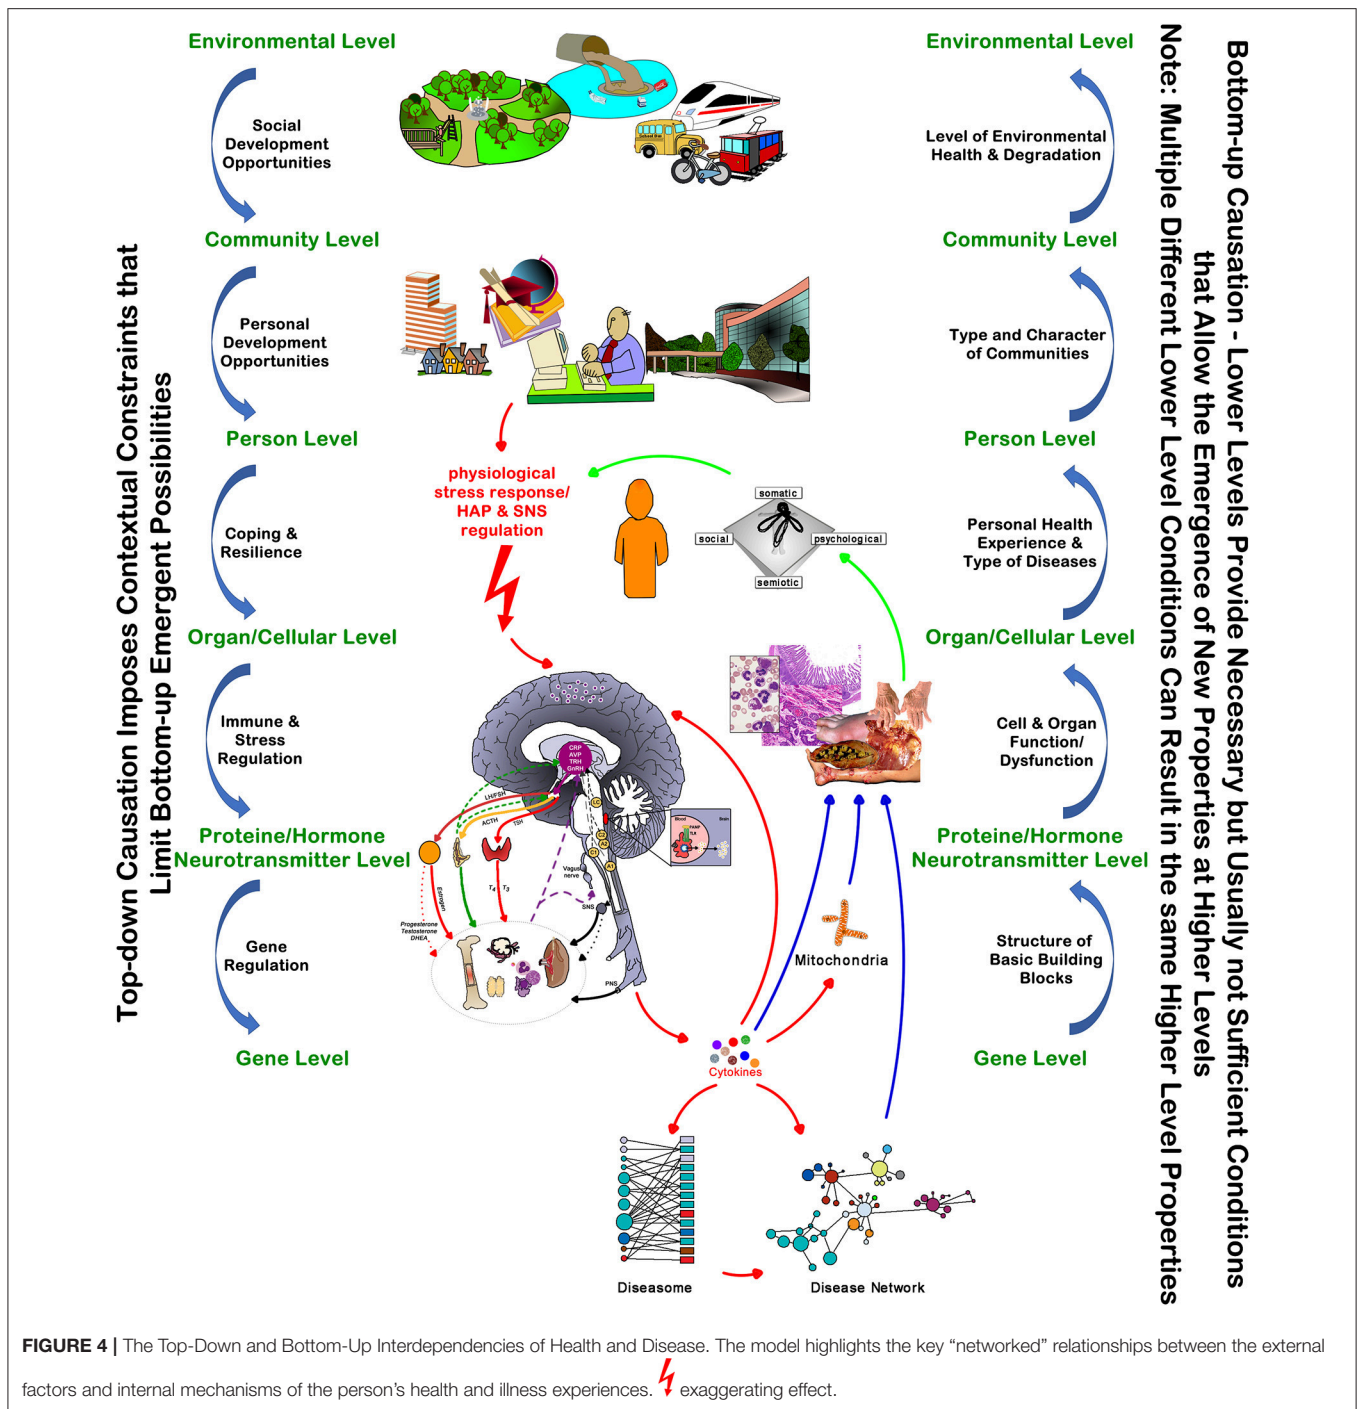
Top-down Causation Imposes Contextual Constraints that Limit Bottom-up Emergent Possibilities

Environmental Level

Social Development Opportunities

Community Level

Personal Development Opportunities

Person Level

Coping & Resilience

Organ/Cellular Level

Immune & Stress Regulation

Proteine/Hormone Neurotransmitter Level

Gene Regulation

Gene Level

physiological stress response/ HAP & SNS regulation

somatic

social

psychological

semiotic

CRP AVP TRH GnRH

LH/FSH

ACTH

TSH

LC

Vagus nerve

SNS

PNS

Estrogen

Progesterone Testosterone DHEA

$T_4$ $T_3$

Mitochondria

Cytokines

Diseasome

Disease Network

Environmental Level

Level of Environmental Health & Degradation

Community Level

Type and Character of Communities

Person Level

Personal Health Experience & Type of Diseases

Organ/Cellular Level

Cell & Organ Function/ Dysfunction

Proteine/Hormone Neurotransmitter Level

Structure of Basic Building Blocks

Gene Level

Bottom-up Causation - Lower Levels Provide Necessary but Usually not Sufficient Conditions that Allow the Emergence of New Properties at Higher Levels

Note: Multiple Different Lower Level Conditions Can Result in the same Higher Level Properties

FIGURE 4 | The Top-Down and Bottom-Up Interdependencies of Health and Disease. The model highlights the key "networked" relationships between the external factors and internal mechanisms of the person's health and illness experiences. exaggerating effect.